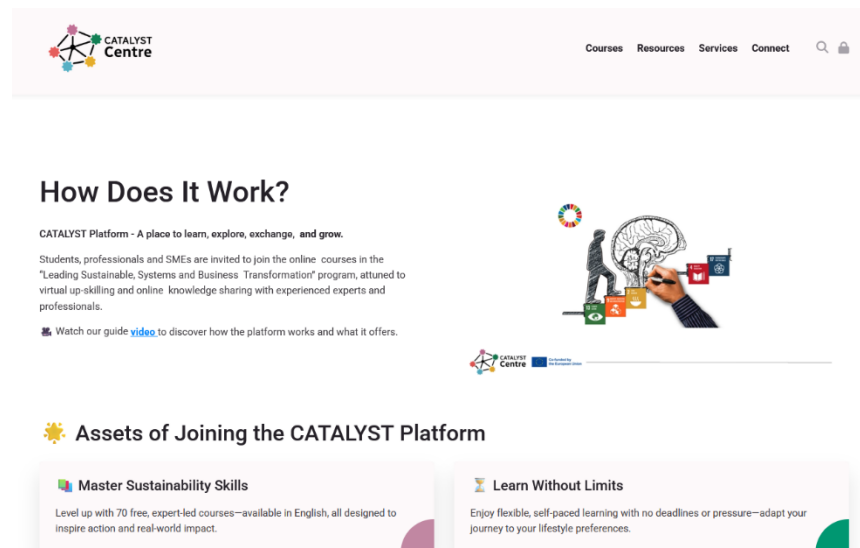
CATALYST Centre

Courses Resources Services Connect

How Does It Work?

CATALYST Platform - A place to learn, explore, exchange, and grow.

Students, professionals and SMEs are invited to join the online courses in the "Leading Sustainable, Systems and Business Transformation" program, attuned to virtual up-skilling and online knowledge sharing with experienced experts and professionals.

Watch our guide video to discover how the platform works and what it offers.

CATALYST Centre Co-funded by the European Union

Assets of Joining the CATALYST Platform

Master Sustainability Skills

Level up with 70 free, expert-led courses—available in English, all designed to inspire action and real-world impact.

Learn Without Limits

Enjoy flexible, self-paced learning with no deadlines or pressure—adapt your journey to your lifestyle preferences.